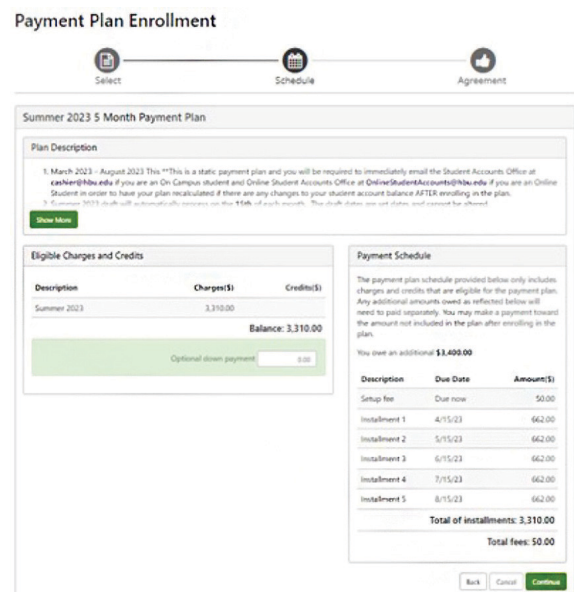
Payment Plan Enrollment

Select

Schedule

Agreement

Summer 2023 5 Month Payment Plan

Plan Description

1. March 2023 – August 2023 This **This is a static payment plan and you will be required to immediately email the Student Accounts Office at cashier@hbu.edu if you are an On Campus student and Online Student Accounts Office at OnlineStudentAccounts@hbu.edu if you are an Online Student in order to have your plan recalculated if there are any changes to your student account balance AFTER enrolling in the plan.

2. Summer 2023 draft will automatically process on the 15th of each month. The draft dates are set dates and cannot be altered. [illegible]

Show More

Eligible Charges and Credits

| Description | Charges($) | Credits($) |
|---|---|---|
| Summer 2023 | 3,310.00 | |

Balance: 3,310.00

Optional down payment 0.00

Payment Schedule

The payment plan schedule provided below only includes charges and credits that are eligible for the payment plan. Any additional amounts owed as reflected below will need to paid separately. You may make a payment toward the amount not included in the plan after enrolling in the plan.

You owe an additional $3,400.00

| Description | Due Date | Amount($) |
|---|---|---|
| Setup fee | Due now | $0.00 |
| Installment 1 | 4/15/23 | 662.00 |
| Installment 2 | 5/15/23 | 662.00 |
| Installment 3 | 6/15/23 | 662.00 |
| Installment 4 | 7/15/23 | 662.00 |
| Installment 5 | 8/15/23 | 662.00 |

Total of installments: 3,310.00

Total fees: $0.00

Back Cancel Continue